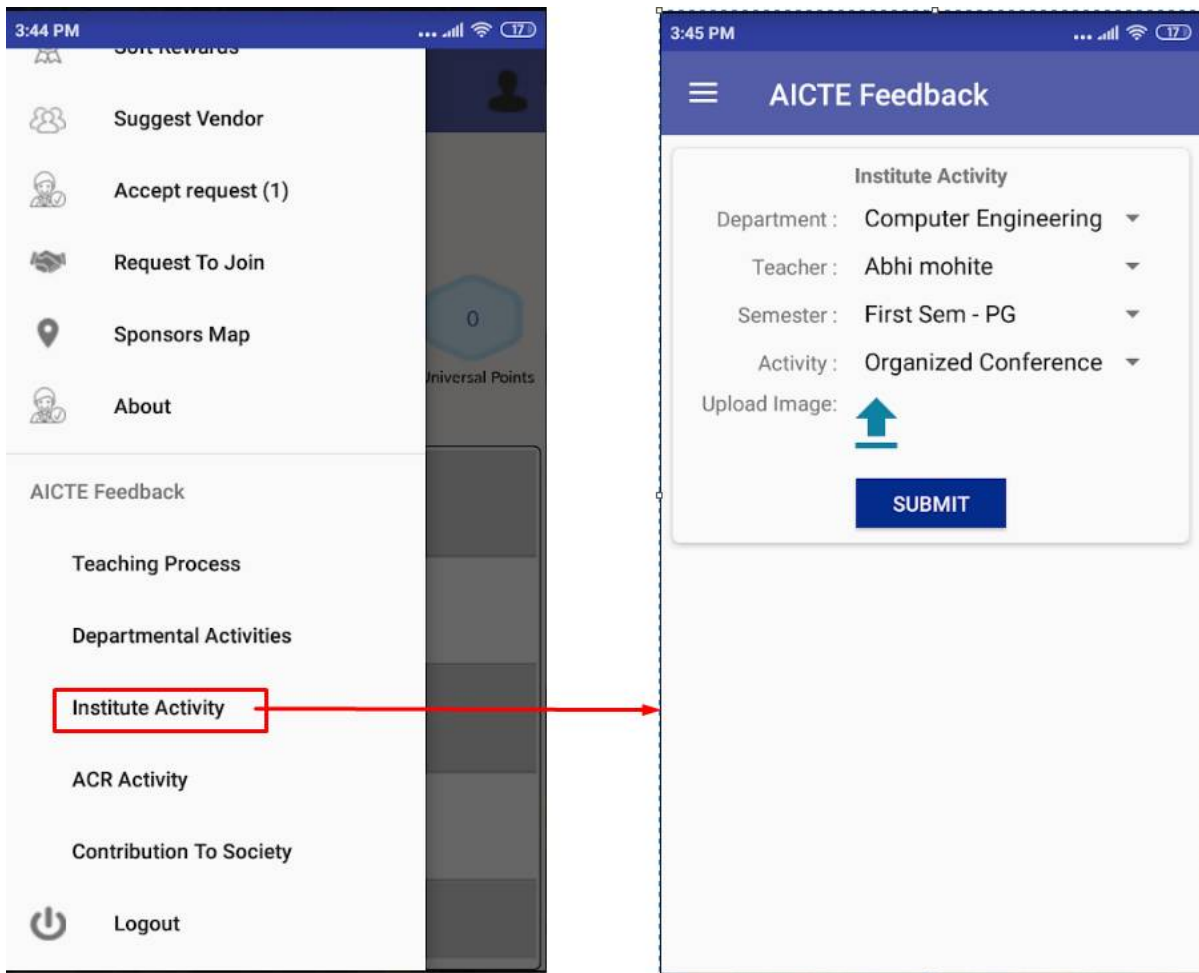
3:44 PM

17

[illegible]

Suggest Vendor

Accept request (1)

Request To Join

Sponsors Map

About

0

Universal Points

AICTE Feedback

Teaching Process

Departmental Activities

Institute Activity

ACR Activity

Contribution To Society

Logout

3:45 PM

17

AICTE Feedback

Institute Activity

Department : Computer Engineering

Teacher : Abhi mohite

Semester : First Sem - PG

Activity : Organized Conference

Upload Image:

SUBMIT